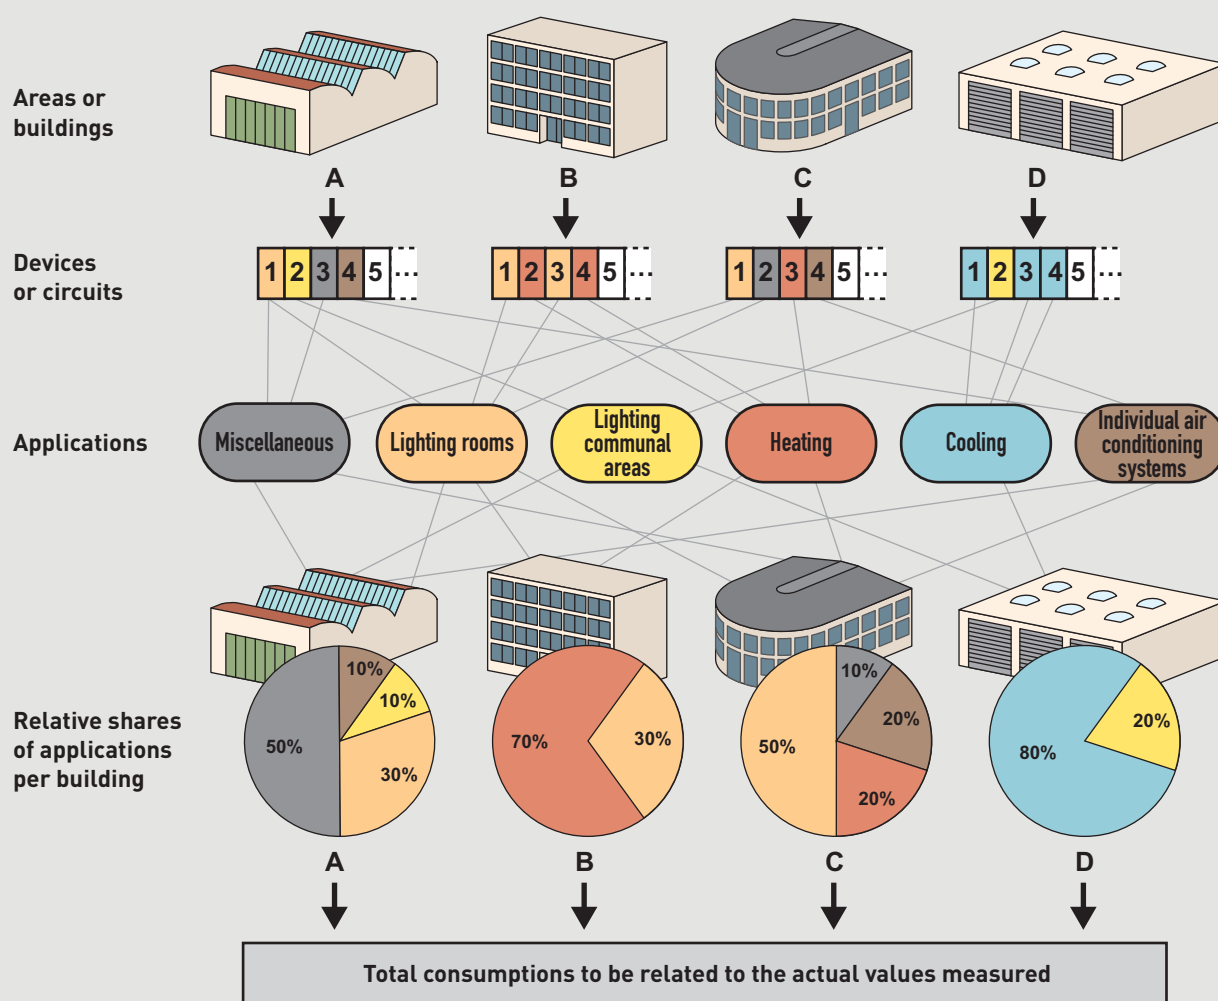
Areas or buildings

A B C D

Devices or circuits

1 2 3 4 5 ...
1 2 3 4 5 ...
1 2 3 4 5 ...
1 2 3 4 5 ...

Applications

Miscellaneous
Lighting rooms
Lighting communal areas
Heating
Cooling
Individual air conditioning systems

Relative shares of applications per building

10%
10%
50%
30%

70%
30%

10%
20%
50%
20%

20%
80%

A B C D

Total consumptions to be related to the actual values measured